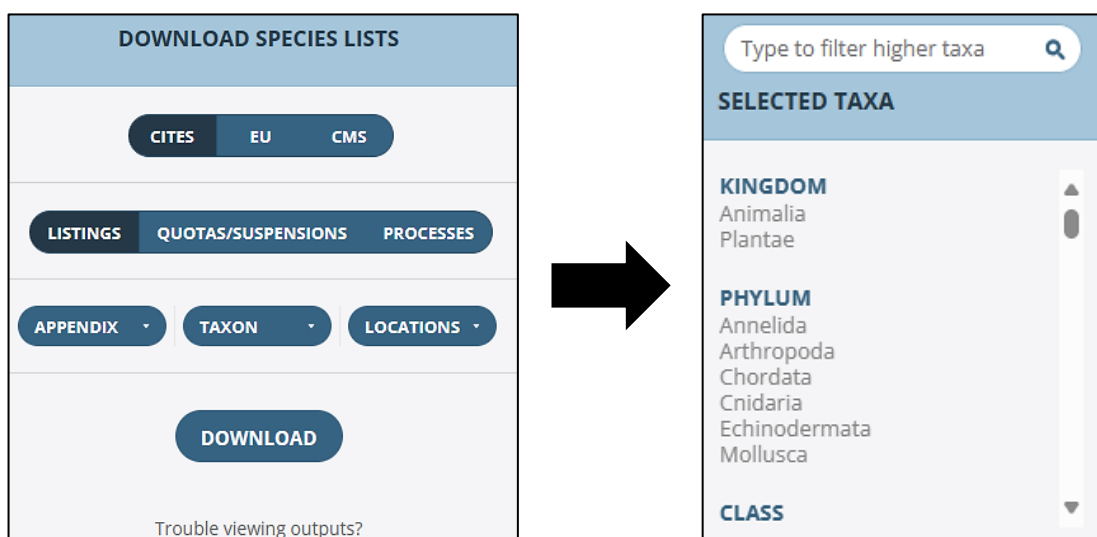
DOWNLOAD SPECIES LISTS

CITES EU CMS

LISTINGS QUOTAS/SUSPENSIONS PROCESSES

APPENDIX TAXON LOCATIONS

DOWNLOAD

Trouble viewing outputs?

Type to filter higher taxa

SELECTED TAXA

KINGDOM
Animalia
Plantae

PHYLUM
Annelida
Arthropoda
Chordata
Cnidaria
Echinodermata
Mollusca

CLASS